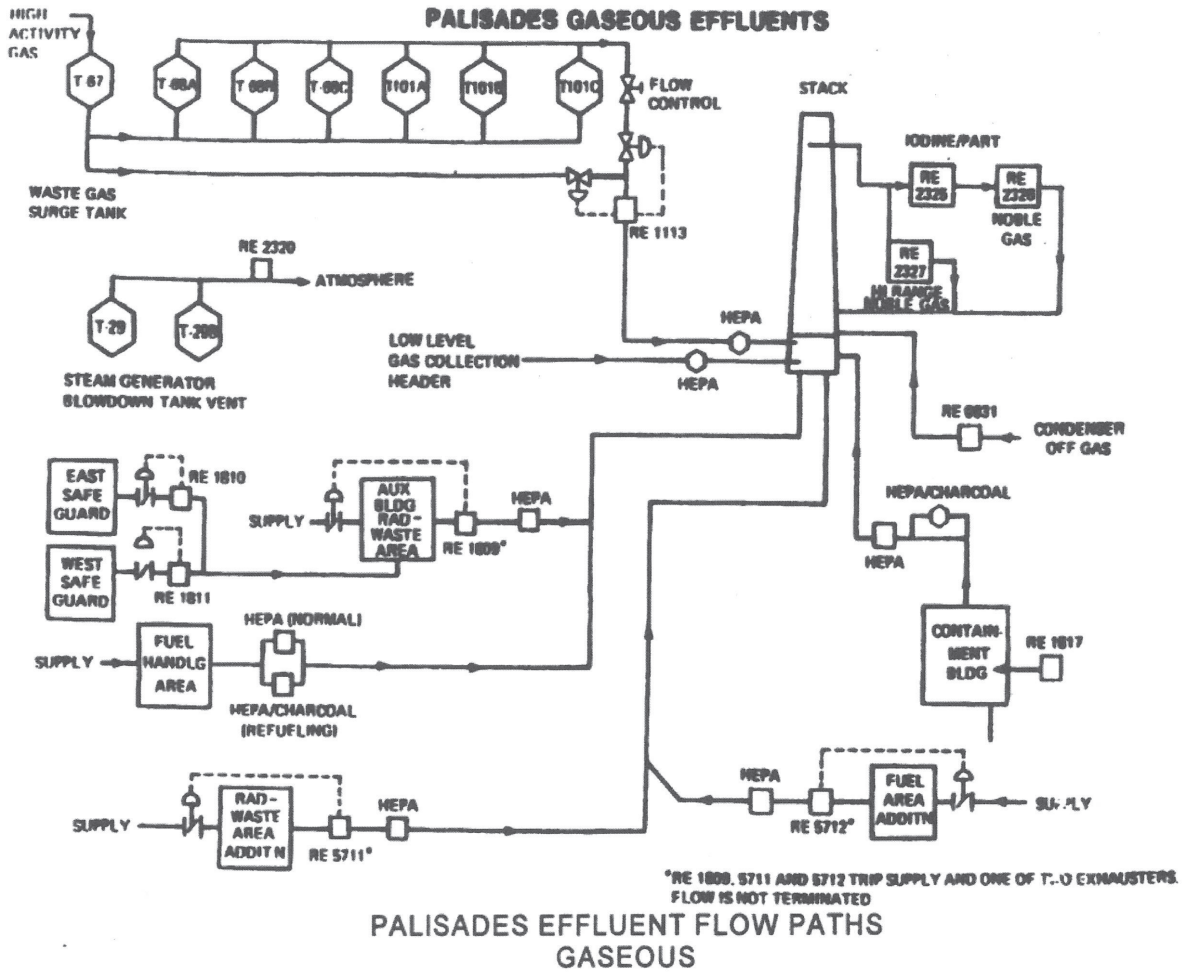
PALISADES GASEOUS EFFLUENTS

HIGH ACTIVITY GAS

T 67

T 68A

T 68B

T 68C

T101A

T101B

T101C

FLOW CONTROL

STACK

WASTE GAS SURGE TANK

RE 1113

IODINE/PART

RE 2325

RE 2326

NOBLE GAS

RE 2327

HI RANGE NOBLE GAS

RE 2320

ATMOSPHERE

T-20

T-20B

STEAM GENERATOR BLOWDOWN TANK VENT

LOW LEVEL GAS COLLECTION HEADER

HEPA

HEPA

RE 0631

CONDENSER OFF GAS

EAST SAFE GUARD

RE 1810

WEST SAFE GUARD

RE 1811

SUPPLY

AUX BLDG RAD-WASTE AREA

RE 1809*

HEPA

HEPA/CHARCOAL

HEPA

SUPPLY

FUEL HANDLG AREA

HEPA (NORMAL)

HEPA/CHARCOAL (REFUELING)

CONTAIN-MENT BLDG

RE 1817

HEPA

FUEL AREA ADDITN

SUPPLY

RE 5712*

SUPPLY

RAD-WASTE AREA ADDIT N

RE 5711*

HEPA

*RE 1809, 5711 AND 5712 TRIP SUPPLY AND ONE OF T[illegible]O EXHAUSTERS. FLOW IS NOT TERMINATED

PALISADES EFFLUENT FLOW PATHS
GASEOUS